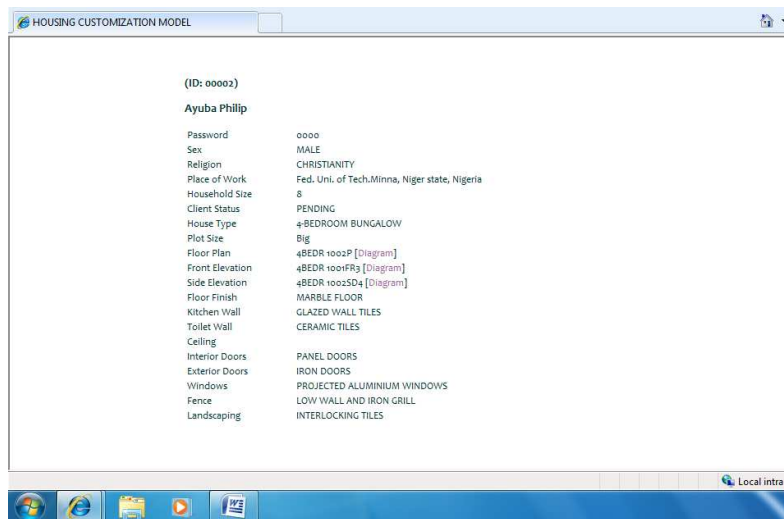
HOUSING CUSTOMIZATION MODEL

(ID: 00002)

Ayuba Philip

| | |
|---|---|
| Password | 0000 |
| Sex | MALE |
| Religion | CHRISTIANITY |
| Place of Work | Fed. Uni. of Tech.Minna, Niger state, Nigeria |
| Household Size | 8 |
| Client Status | PENDING |
| House Type | 4-BEDROOM BUNGALOW |
| Plot Size | Big |
| Floor Plan | 4BEDR 1002P [Diagram] |
| Front Elevation | 4BEDR 1001FR3 [Diagram] |
| Side Elevation | 4BEDR 1002SD4 [Diagram] |
| Floor Finish | MARBLE FLOOR |
| Kitchen Wall | GLAZED WALL TILES |
| Toilet Wall | CERAMIC TILES |
| Ceiling | |
| Interior Doors | PANEL DOORS |
| Exterior Doors | IRON DOORS |
| Windows | PROJECTED ALUMINIUM WINDOWS |
| Fence | LOW WALL AND IRON GRILL |
| Landscaping | INTERLOCKING TILES |

Local intra